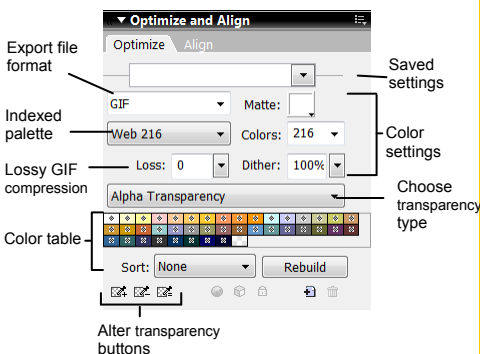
▼ Optimize and Align

Optimize | Align

Export file format

Saved settings

GIF

Matte:

Indexed palette

Web 216

Colors: 216

Color settings

Lossy GIF compression

Loss: 0

Dither: 100%

Alpha Transparency

Choose transparency type

Color table

Sort: None

Rebuild

Alter transparency buttons